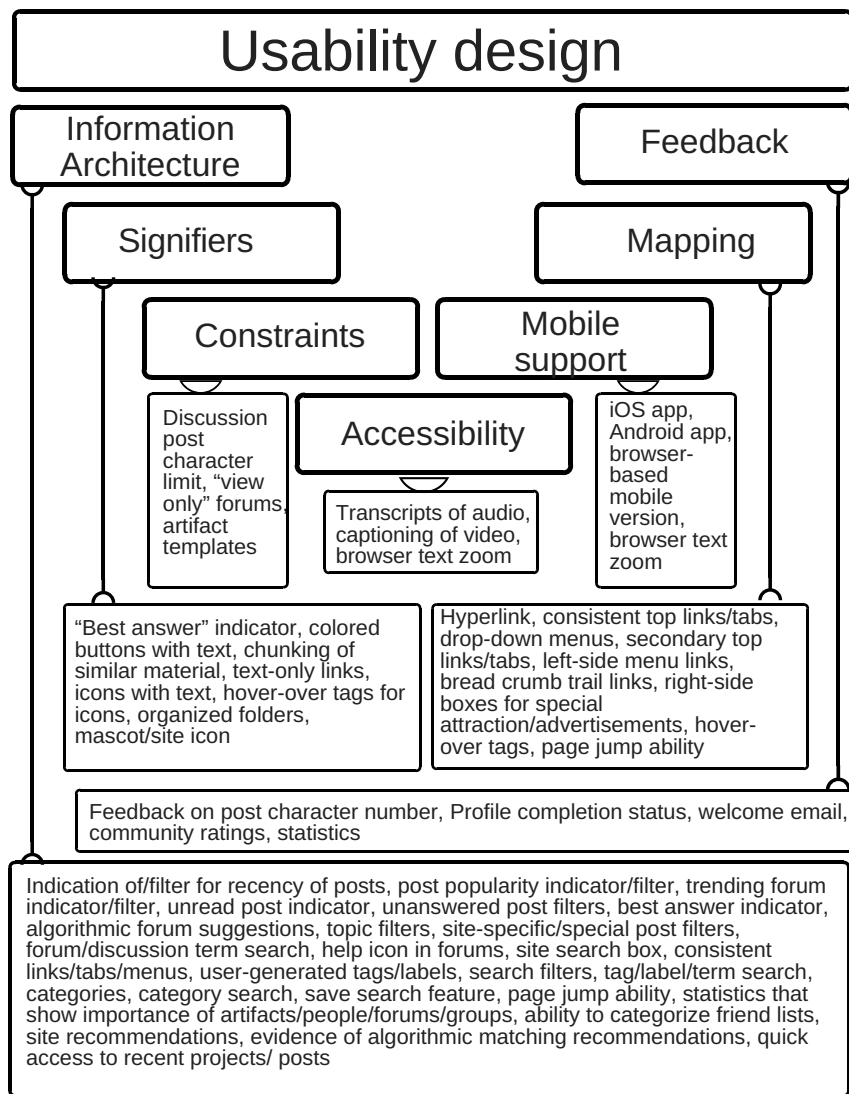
Usability design

Information Architecture

Feedback

Signifiers

Mapping

Constraints

Mobile support

Accessibility

Discussion post character limit, "view only" forums, artifact templates

Transcripts of audio, captioning of video, browser text zoom

iOS app, Android app, browser-based mobile version, browser text zoom

"Best answer" indicator, colored buttons with text, chunking of similar material, text-only links, icons with text, hover-over tags for icons, organized folders, mascot/site icon

Hyperlink, consistent top links/tabs, drop-down menus, secondary top links/tabs, left-side menu links, bread crumb trail links, right-side boxes for special attraction/advertisements, hover-over tags, page jump ability

Feedback on post character number, Profile completion status, welcome email, community ratings, statistics

Indication of/filter for recency of posts, post popularity indicator/filter, trending forum indicator/filter, unread post indicator, unanswered post filters, best answer indicator, algorithmic forum suggestions, topic filters, site-specific/special post filters, forum/discussion term search, help icon in forums, site search box, consistent links/tabs/menus, user-generated tags/labels, search filters, tag/label/term search, categories, category search, save search feature, page jump ability, statistics that show importance of artifacts/people/forums/groups, ability to categorize friend lists, site recommendations, evidence of algorithmic matching recommendations, quick access to recent projects/ posts